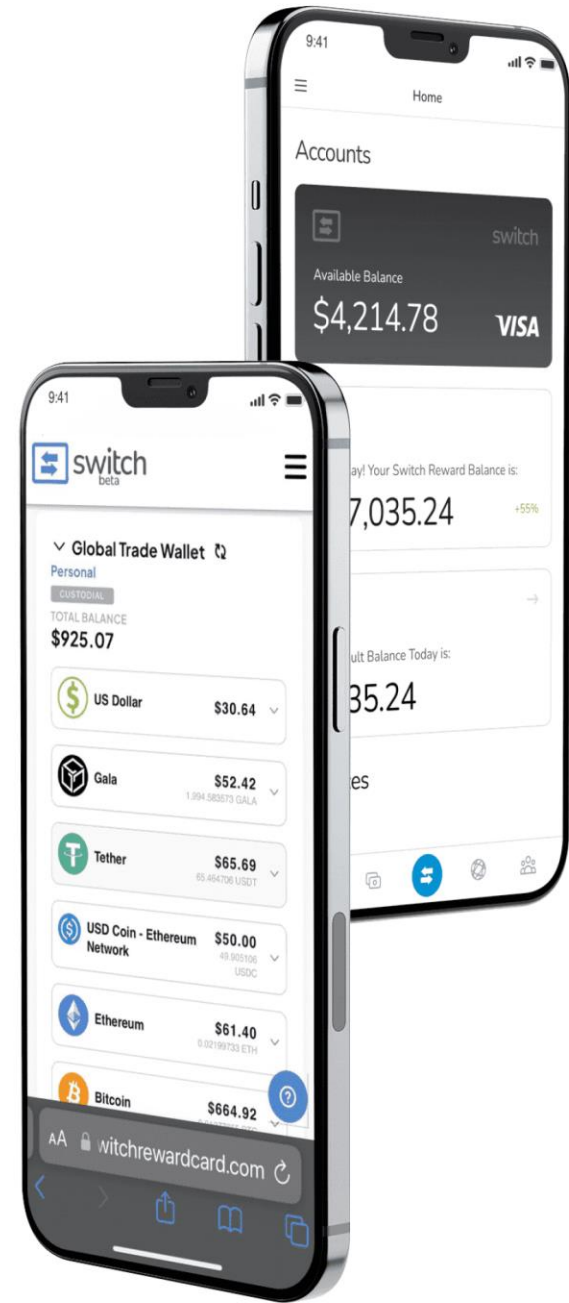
9:41

Home

Accounts

switch

Available Balance

$4,214.78

VISA

ay! Your Switch Reward Balance is:

7,035.24

+55%

ult Balance Today is:

35.24

es

9:41

switch
beta

Global Trade Wallet

Personal

CUSTODIAL

TOTAL BALANCE

$925.07

US Dollar $30.64

Gala $52.42
1,394.583573 GALA

Tether $65.69
65.464706 USDT

USD Coin - Ethereum Network $50.00
49.905106 USDC

Ethereum $61.40
0.02199733 ETH

Bitcoin $664.92

AA witchrewardcard.com